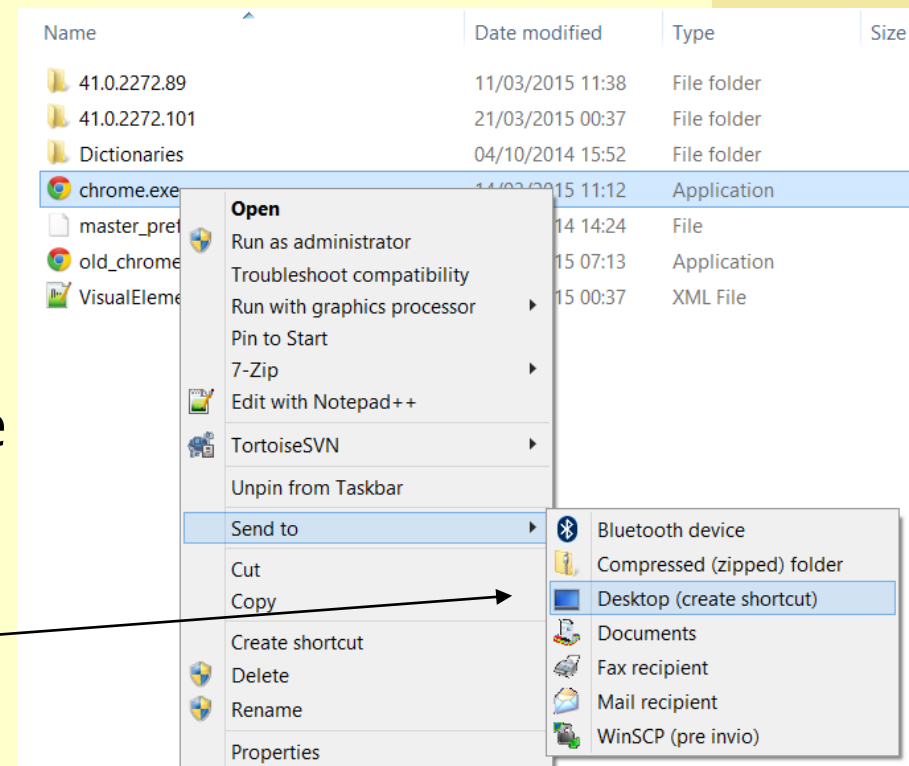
| Name | Date modified | Type | Size |
|---|---|---|---|
| 41.0.2272.89 | 11/03/2015 11:38 | File folder | |
| 41.0.2272.101 | 21/03/2015 00:37 | File folder | |
| Dictionaries | 04/10/2014 15:52 | File folder | |
| chrome.exe | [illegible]/2015 11:12 | Application | |
| master_pref | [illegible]14 14:24 | File | |
| old_chrome | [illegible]15 07:13 | Application | |
| VisualEleme | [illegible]15 00:37 | XML File | |

Open
Run as administrator
Troubleshoot compatibility
Run with graphics processor
Pin to Start
7-Zip
Edit with Notepad++
TortoiseSVN
Unpin from Taskbar
Send to
Cut
Copy
Create shortcut
Delete
Rename
Properties

Bluetooth device
Compressed (zipped) folder
Desktop (create shortcut)
Documents
Fax recipient
Mail recipient
WinSCP (pre invio)

e